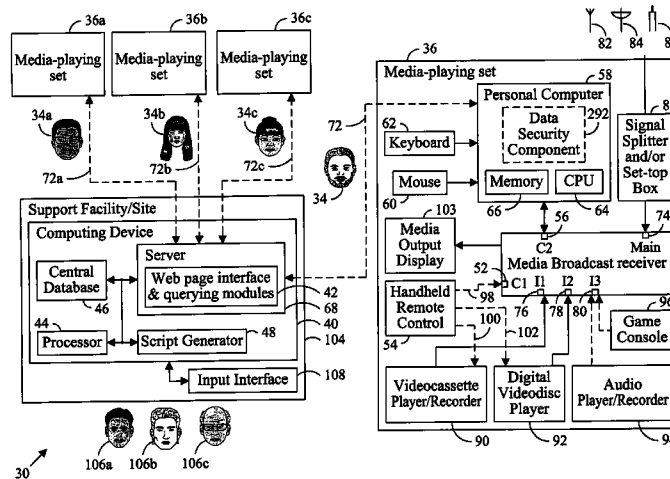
36a
Media-playing set

36b
Media-playing set

36c
Media-playing set

34a
34b
34c
72a
72b
72c
72
34

Support Facility/Site
Computing Device
Server
Web page interface & querying modules
Central Database
46
44
Processor
Script Generator
48
42
68
40
104
Input Interface
108

106a
106b
106c
30

36
Media-playing set
58
Personal Computer
Data Security Component
292
62
Keyboard
Mouse
60
Memory
CPU
66
64
56
103
Media Output Display
C2
Media Broadcast receiver
Main
52
C1
I1
I2
I3
98
Handheld Remote Control
100
102
76
78
80
54
Game Console
Videocassette Player/Recorder
Digital Videodisc Player
Audio Player/Recorder
90
92
Signal Splitter and/or Set-top Box
74
82
84